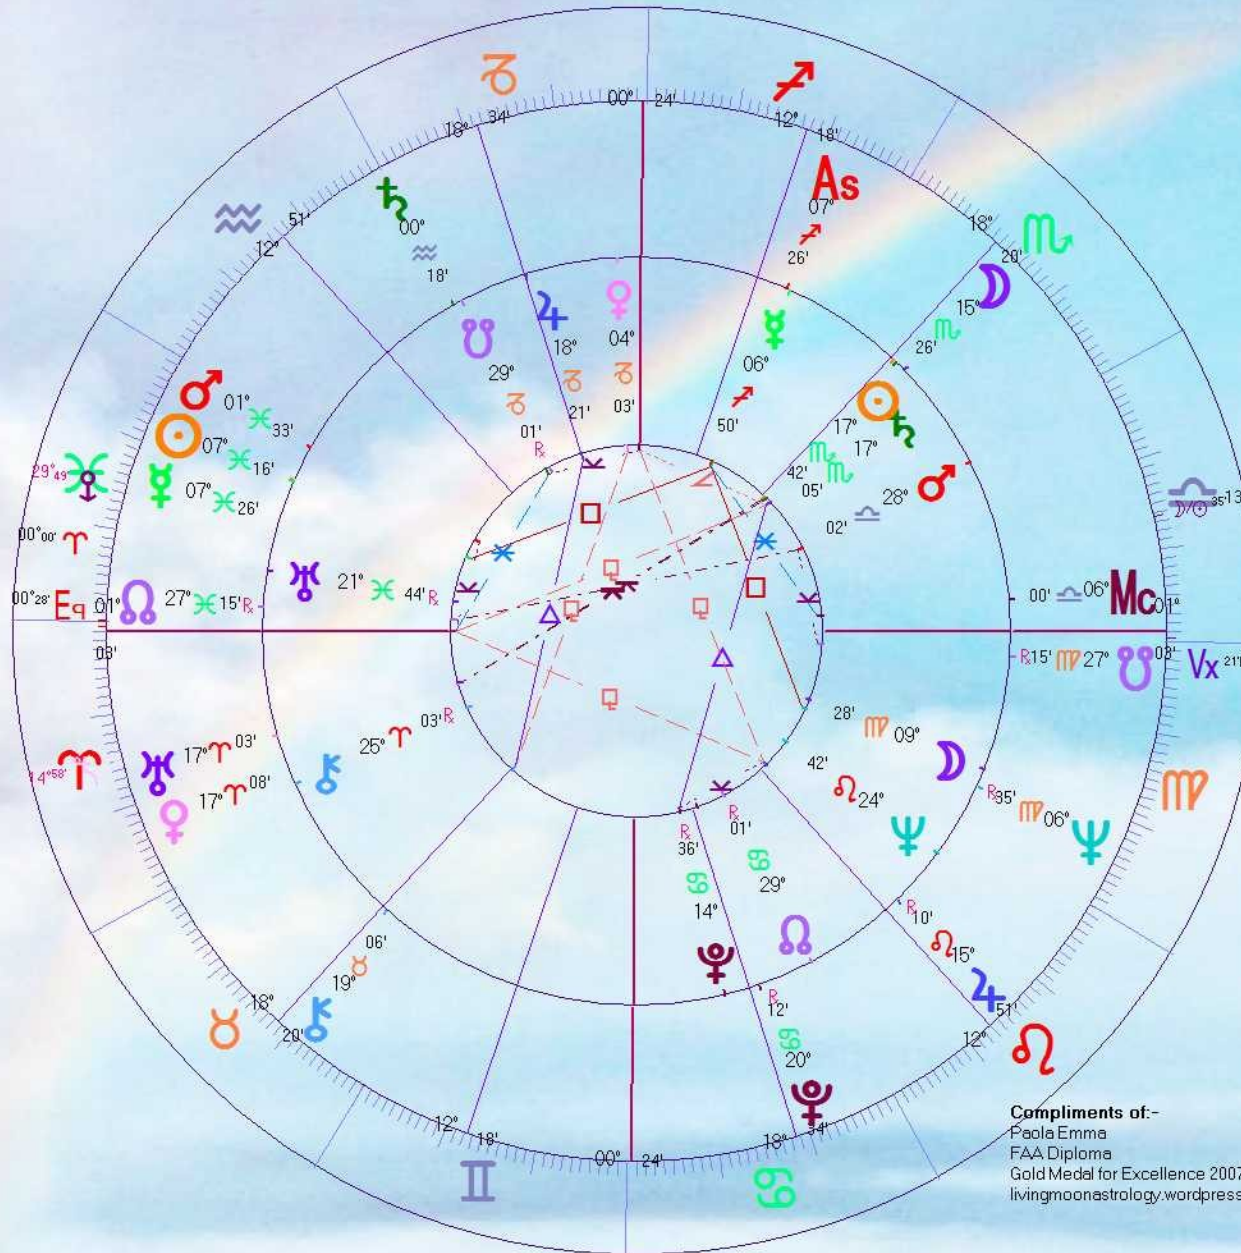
♑ 00° 24' 18° 34' ♐ 12° 18'
As 07° ♐ 26'
♒ 51' 12° ♄ 00° ♒ 18'
18° 20' ♏
☽ 15° ♏ 26'
☋ 29° ♑ 01' ℞
♃ 18° ♑ 21'
♀ 04° ♑ 03'
☿ 06° ♐ 50'
☉ 17° ♏ 42'
♄ 17° ♏ 05'
♂ 28° ♎ 02'
♂ 01° ♓ 33'
☉ 07° ♓ 16'
☿ 07° ♓ 26'
29° 49'
00° 00' ♈
00° 28' Eq 01° 03'
☊ 27° ♓ 15' ℞
♅ 21° ♓ 44' ℞
00' ♎ 06° Mc 01°
℞ 15' ♍ 27° ☋ 03' Vx 21'
14° 58' ♈
♅ 17° ♈ 03'
♀ 17° ♈ 08'
⚷ 25° ♈ 03' ℞
28' ♍ 09° ☽
42' ♌ 24° ♆
℞ 35' ♍ 06° ♆
♍
℞ 01' ♋ 29° ☊
℞ 36' ♋ 14° ♇
℞ 10' ♌ 15° ♃ 51'
12° ♌
06' ♉ 19° ⚷
18° ♉ 20'
℞ 12' ♋ 20° ♇ 34'
12° 18' ♊ 00° 24' 18° ♋

Compliments of:-
Paola Emma
FAA Diploma
Gold Medal for Excellence 2007
livingmoonastrology.wordpress